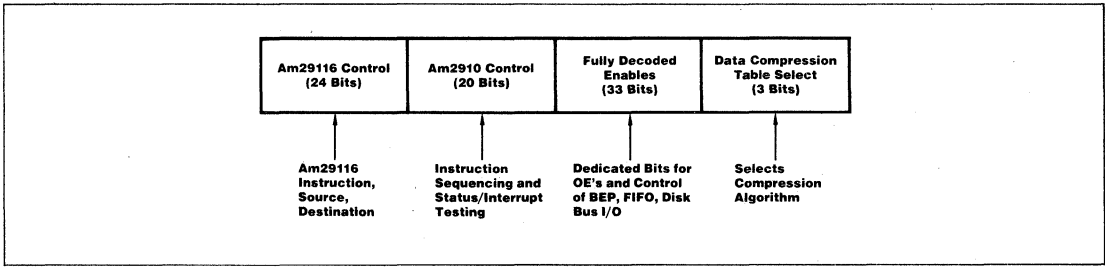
| Am29116 Control (24 Bits) | Am2910 Control (20 Bits) | Fully Decoded Enables (33 Bits) | Data Compression Table Select (3 Bits) |
|---|---|---|---|

Am29116 Instruction, Source, Destination

Instruction Sequencing and Status/Interrupt Testing

Dedicated Bits for OE's and Control of BEP, FIFO, Disk Bus I/O

Selects Compression Algorithm